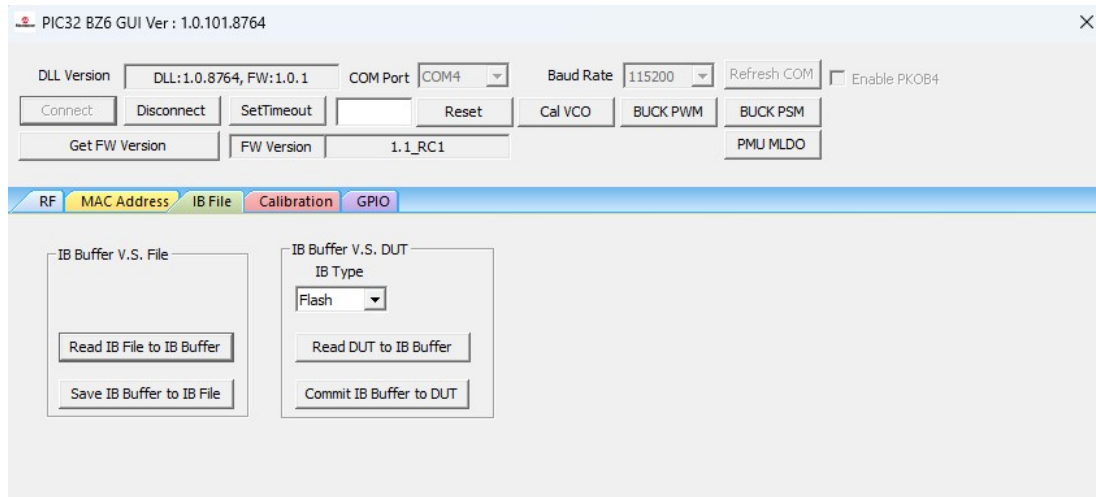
PIC32 BZ6 GUI Ver : 1.0.101.8764

×

DLL Version DLL:1.0.8764, FW:1.0.1 COM Port COM4 Baud Rate 115200 Refresh COM Enable PKOB4

Connect Disconnect SetTimeout Reset Cal VCO BUCK PWM BUCK PSM

Get FW Version FW Version 1.1_RC1 PMU MLDO

RF MAC Address IB File Calibration GPIO

IB Buffer V.S. File

Read IB File to IB Buffer

Save IB Buffer to IB File

IB Buffer V.S. DUT

IB Type

Flash

Read DUT to IB Buffer

Commit IB Buffer to DUT